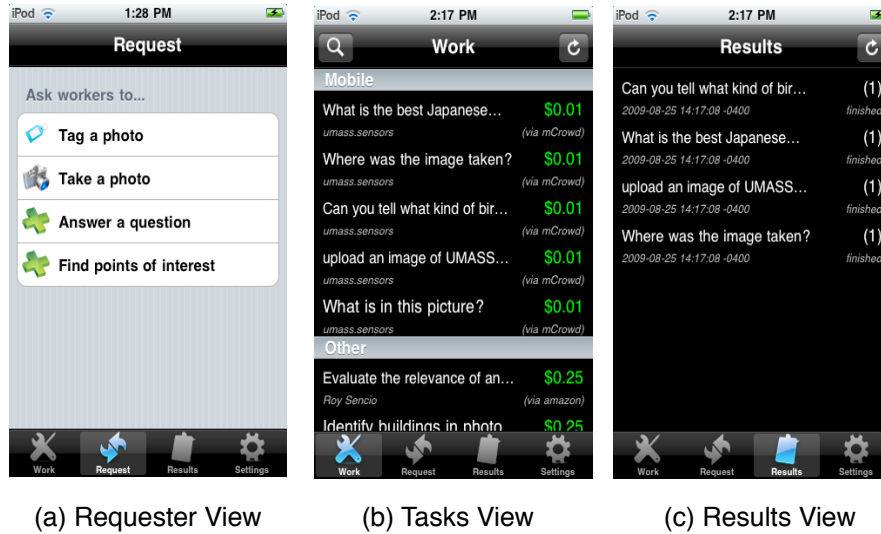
iPod 1:28 PM

Request

Ask workers to...

Tag a photo

Take a photo

Answer a question

Find points of interest

Work Request Results Settings

(a) Requester View

iPod 2:17 PM

Work

Mobile

What is the best Japanese... $0.01
umass.sensors (via mCrowd)

Where was the image taken? $0.01
umass.sensors (via mCrowd)

Can you tell what kind of bir... $0.01
umass.sensors (via mCrowd)

upload an image of UMASS... $0.01
umass.sensors (via mCrowd)

What is in this picture? $0.01
umass.sensors (via mCrowd)

Other

Evaluate the relevance of an... $0.25
Roy Sencio (via amazon)

Identify buildings in photo $0.25

Work Request Results Settings

(b) Tasks View

iPod 2:17 PM

Results

Can you tell what kind of bir... (1)
2009-08-25 14:17:08 -0400 finished

What is the best Japanese... (1)
2009-08-25 14:17:08 -0400 finished

upload an image of UMASS... (1)
2009-08-25 14:17:08 -0400 finished

Where was the image taken? (1)
2009-08-25 14:17:08 -0400 finished

Work Request Results Settings

(c) Results View